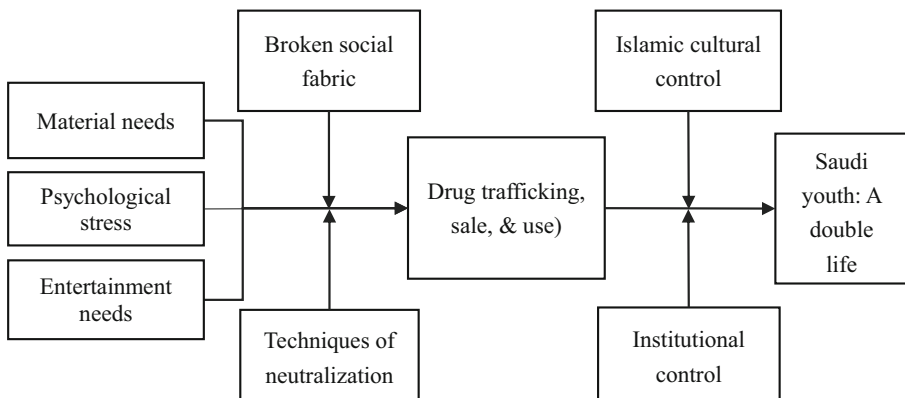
Material needs

Psychological stress

Entertainment needs

Broken social fabric

Techniques of neutralization

Drug trafficking, sale, & use)

Islamic cultural control

Institutional control

Saudi youth: A double life